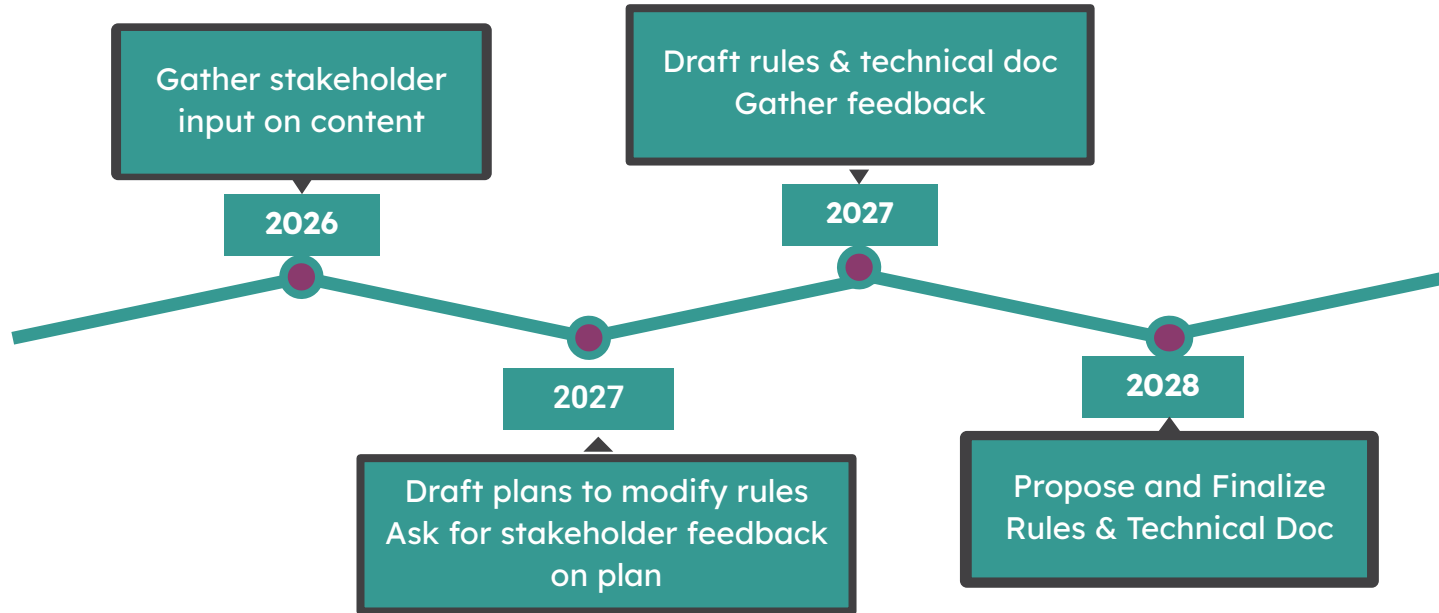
Gather stakeholder input on content

2026

2027

Draft plans to modify rules
Ask for stakeholder feedback on plan

Draft rules & technical doc
Gather feedback

2027

2028

Propose and Finalize Rules & Technical Doc